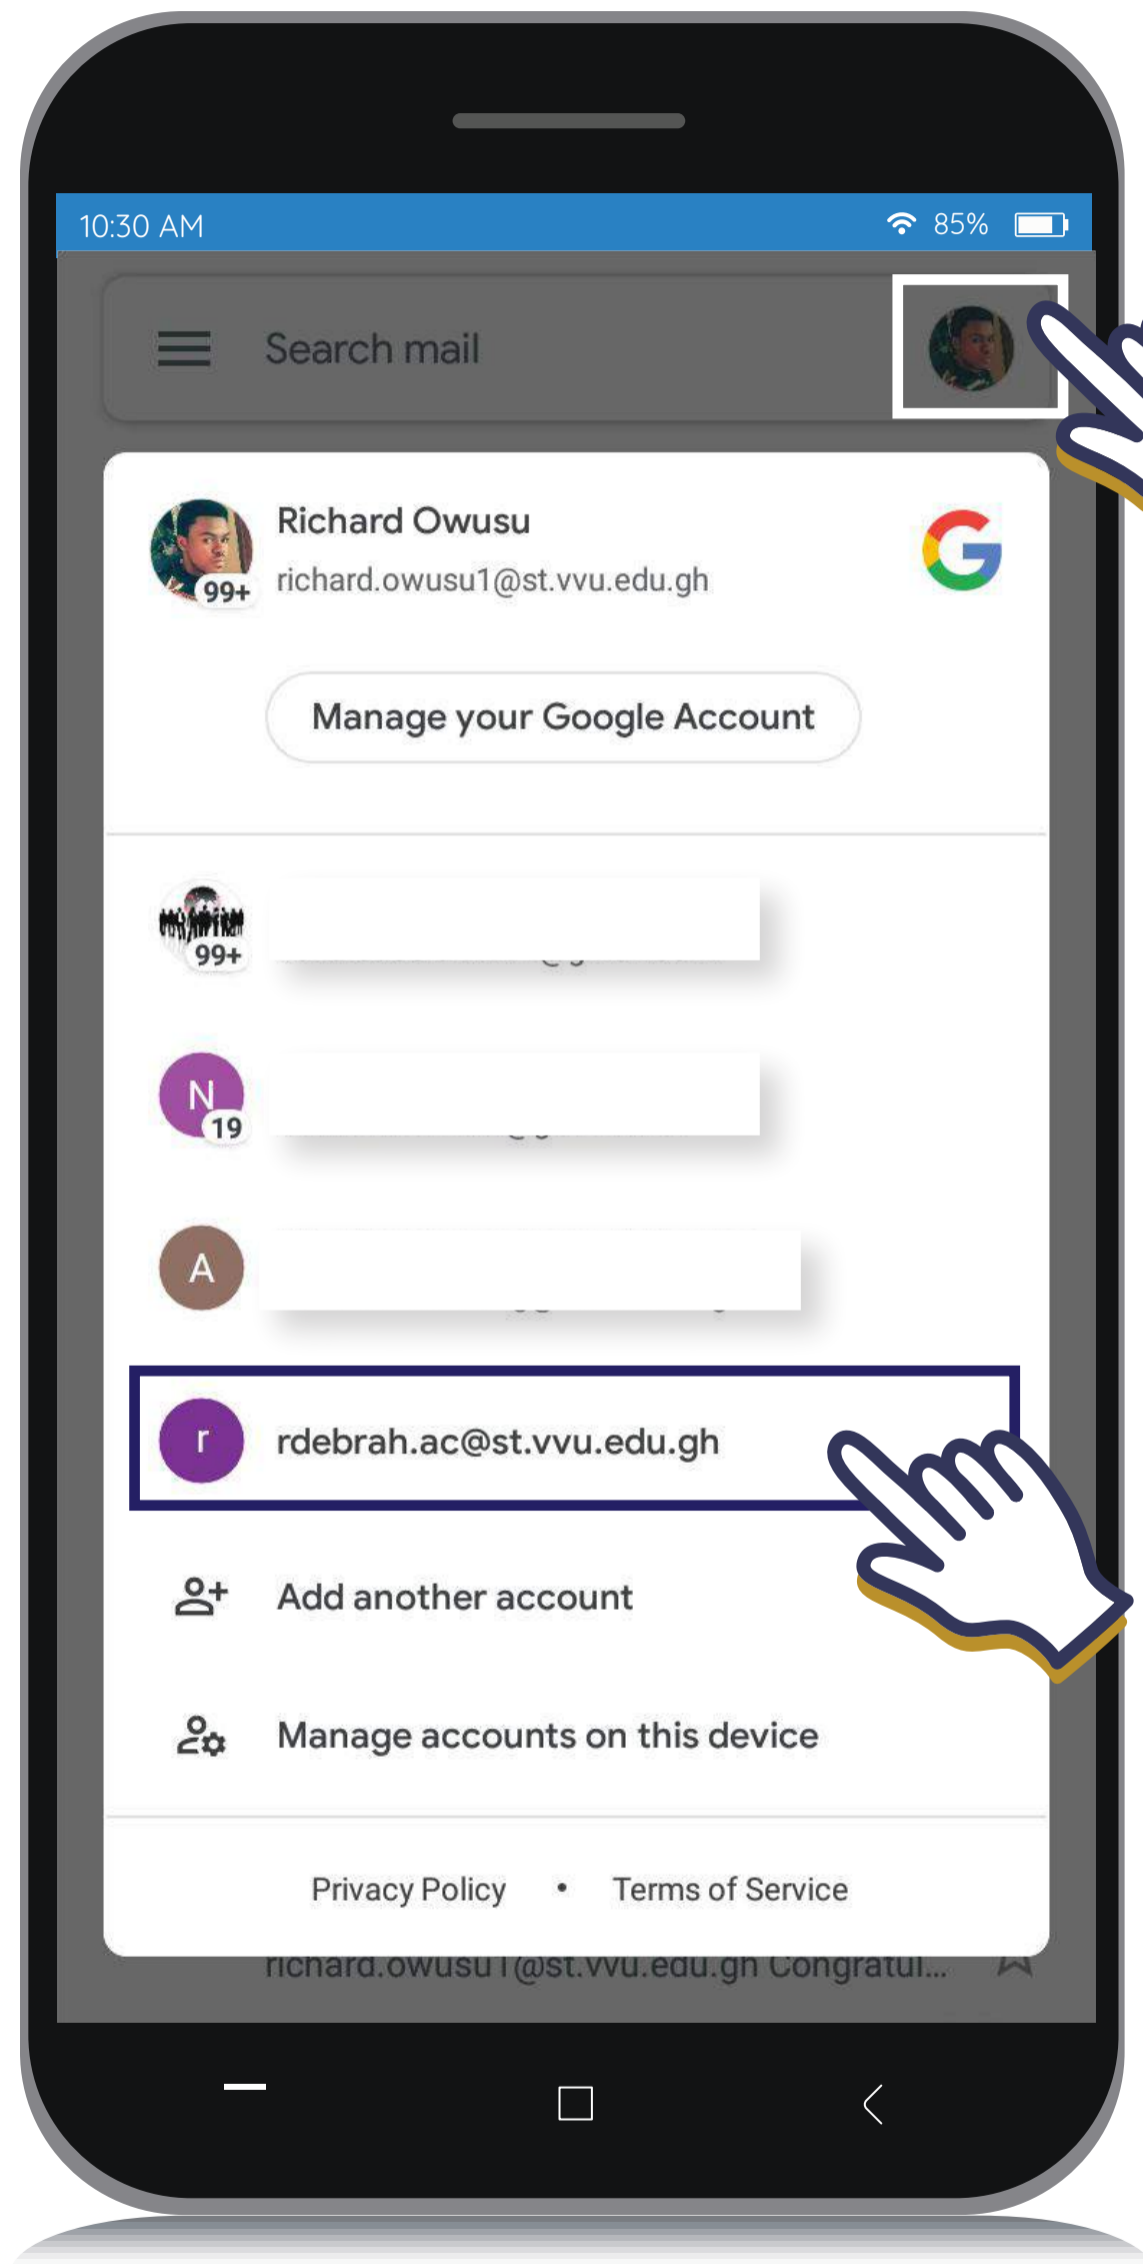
10:30 AM

85%

Search mail

Richard Owusu
richard.owusu1@st.vvu.edu.gh

99+

Manage your Google Account

99+

N 19

A

r rdebrah.ac@st.vvu.edu.gh

Add another account

Manage accounts on this device

Privacy Policy • Terms of Service

richard.owusu1@st.vvu.edu.gh Congratul...